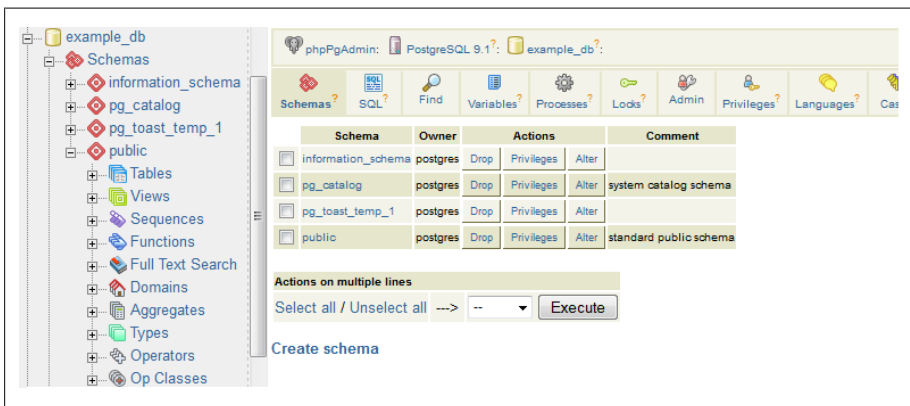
example_db
Schemas
information_schema
pg_catalog
pg_toast_temp_1
public
Tables
Views
Sequences
Functions
Full Text Search
Domains
Aggregates
Types
Operators
Op Classes

phpPgAdmin: PostgreSQL 9.1?: example_db?:

Schemas? SQL? Find Variables? Processes? Locks? Admin Privileges? Languages? Cas

| | Schema | Owner | Actions | | | Comment |
|---|---|---|---|---|---|---|
| | information_schema | postgres | Drop | Privileges | Alter | |
| | pg_catalog | postgres | Drop | Privileges | Alter | system catalog schema |
| | pg_toast_temp_1 | postgres | Drop | Privileges | Alter | |
| | public | postgres | Drop | Privileges | Alter | standard public schema |

Actions on multiple lines
Select all / Unselect all ---> -- Execute

Create schema